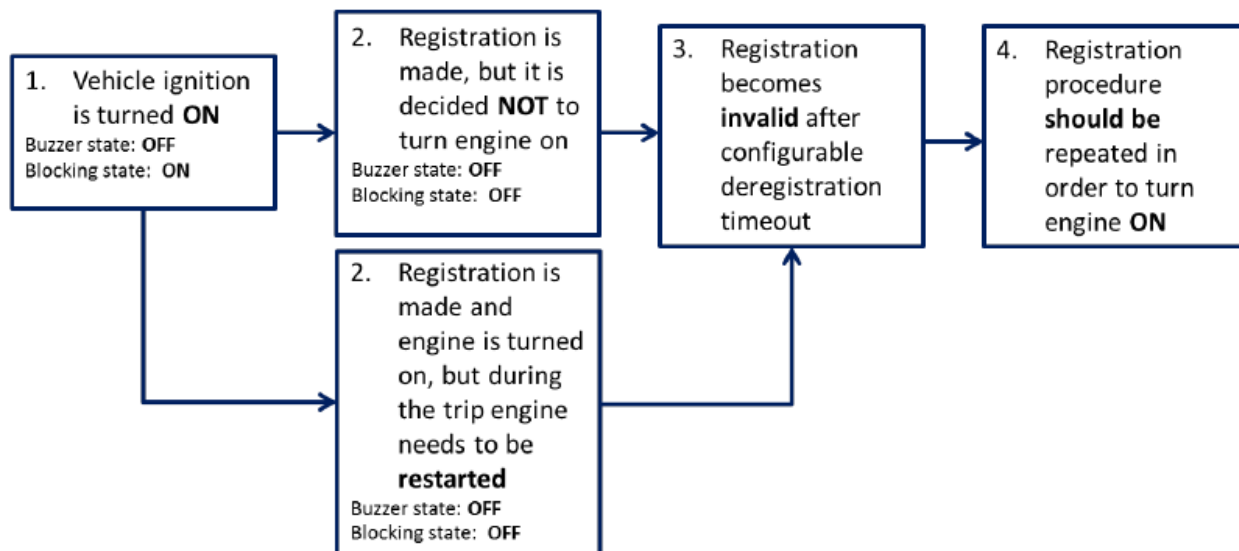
1. Vehicle ignition is turned **ON**
Buzzer state: **OFF**
Blocking state: **ON**

2. Registration is made, but it is decided **NOT** to turn engine on
Buzzer state: **OFF**
Blocking state: **OFF**

2. Registration is made and engine is turned on, but during the trip engine needs to be **restarted**
Buzzer state: **OFF**
Blocking state: **OFF**

3. Registration becomes **invalid** after configurable deregistration timeout

4. Registration procedure **should be** repeated in order to turn engine **ON**